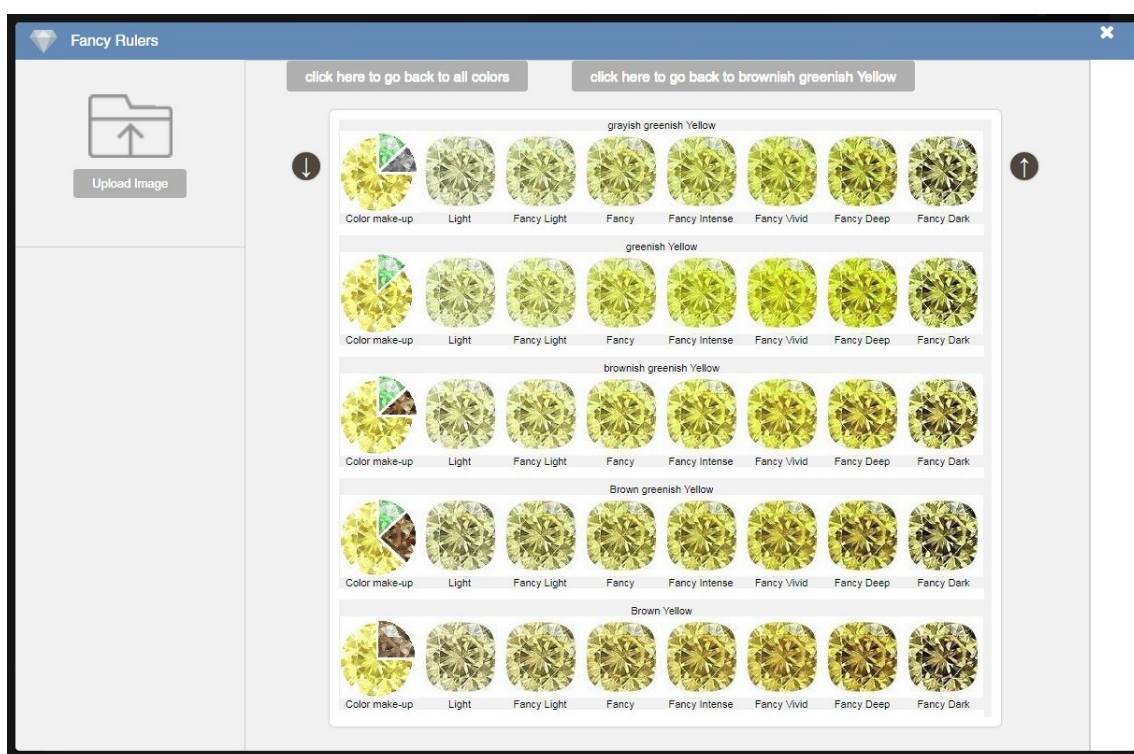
Fancy Rulers

Upload Image

click here to go back to all colors

click here to go back to brownish greenish Yellow

grayish greenish Yellow

Color make-up Light Fancy Light Fancy Fancy Intense Fancy Vivid Fancy Deep Fancy Dark

greenish Yellow

Color make-up Light Fancy Light Fancy Fancy Intense Fancy Vivid Fancy Deep Fancy Dark

brownish greenish Yellow

Color make-up Light Fancy Light Fancy Fancy Intense Fancy Vivid Fancy Deep Fancy Dark

Brown greenish Yellow

Color make-up Light Fancy Light Fancy Fancy Intense Fancy Vivid Fancy Deep Fancy Dark

Brown Yellow

Color make-up Light Fancy Light Fancy Fancy Intense Fancy Vivid Fancy Deep Fancy Dark